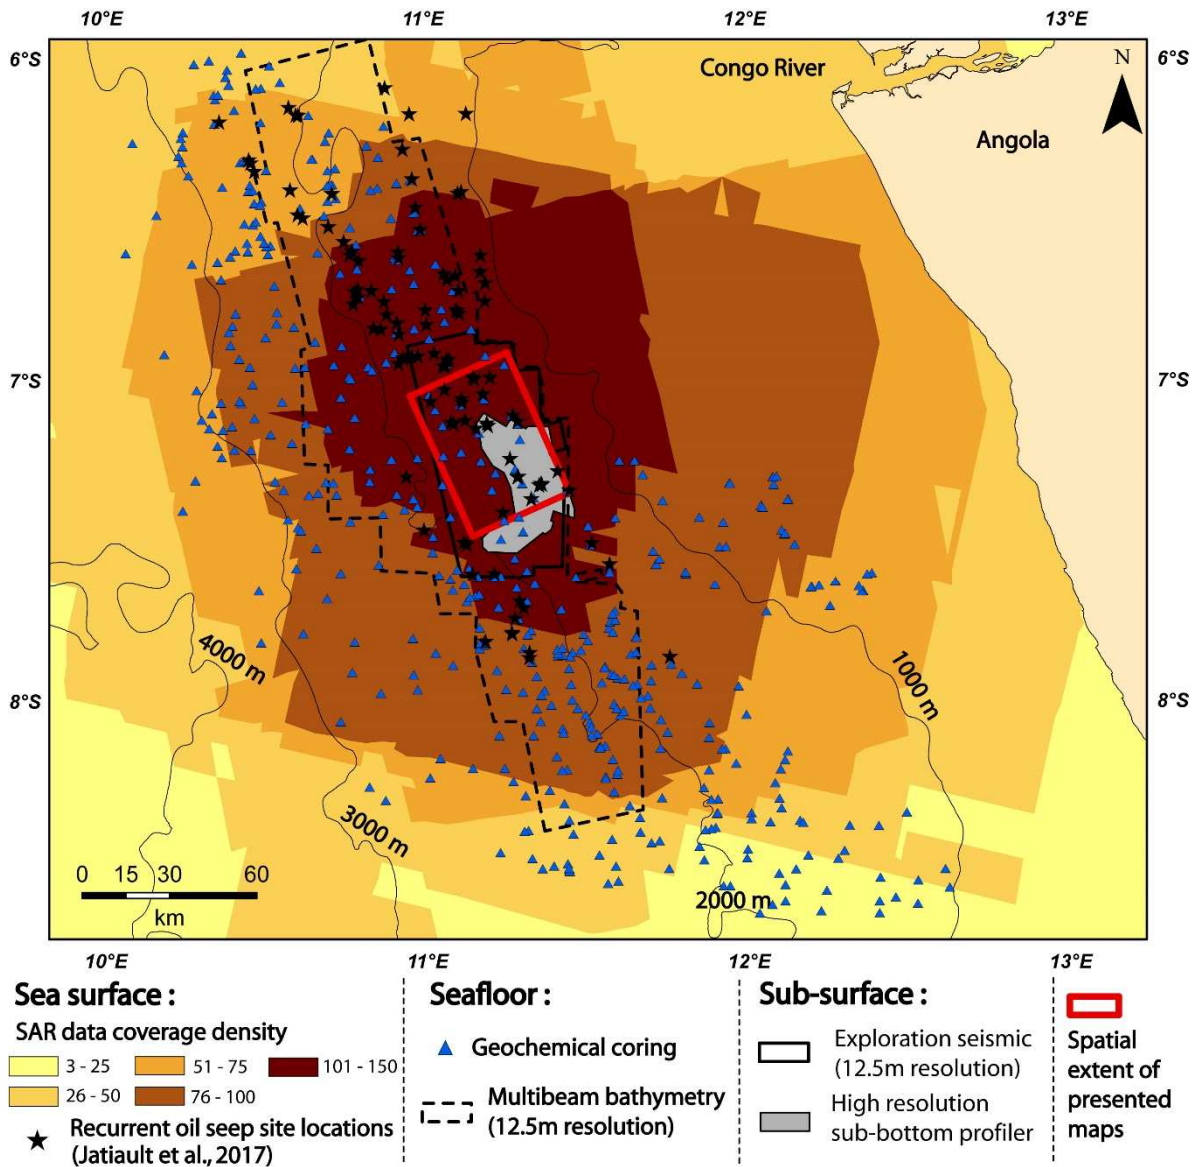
10°E 11°E 12°E 13°E

6°S 6°S

Congo River

N

Angola

7°S 7°S

4000 m

1000 m

8°S 8°S

3000 m

0 15 30 60
km

2000 m

10°E 11°E 12°E 13°E

Sea surface :
SAR data coverage density
3 - 25
26 - 50
51 - 75
76 - 100
101 - 150
★ Recurrent oil seep site locations (Jatiault et al., 2017)

Seafloor :
Geochemical coring
Multibeam bathymetry (12.5m resolution)

Sub-surface :
Exploration seismic (12.5m resolution)
High resolution sub-bottom profiler

Spatial extent of presented maps